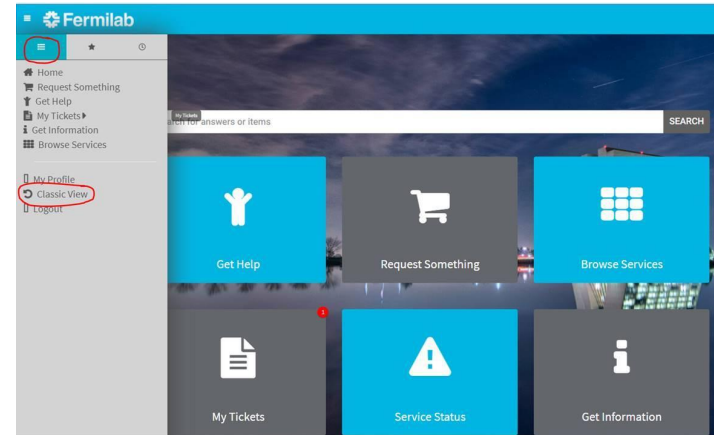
Fermilab

Home
Request Something
Get Help
My Tickets
Get Information
Browse Services

My Profile
Classic View
Logout

My Tickets
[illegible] for answers or items
SEARCH

Get Help
Request Something
Browse Services

1

My Tickets
Service Status
Get Information